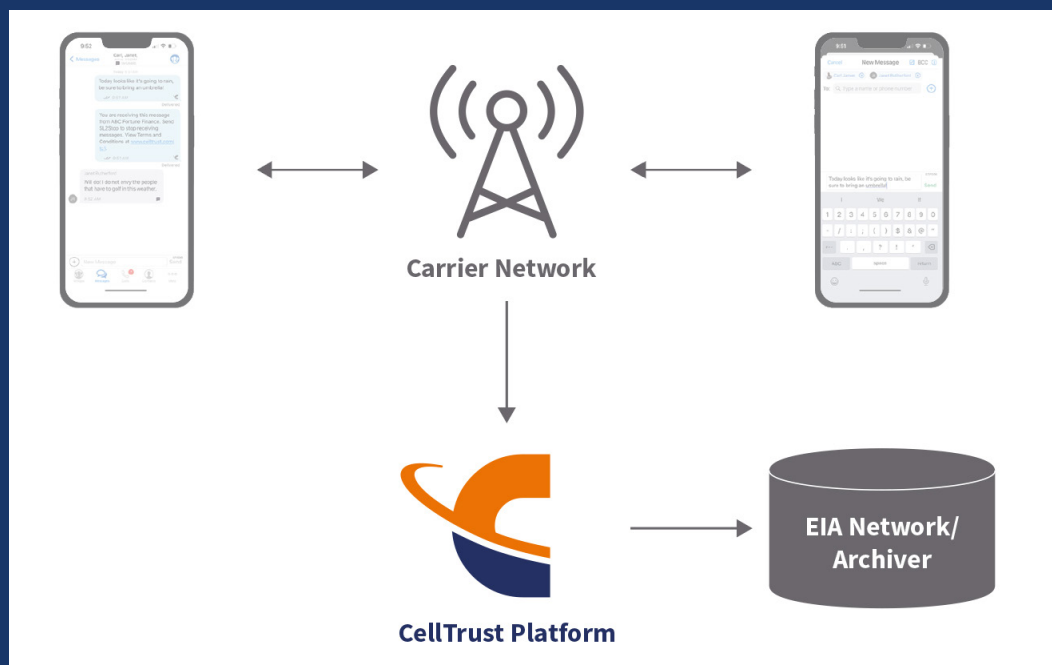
Carrier Network

CellTrust Platform

EIA Network/
Archiver

9:52
Messages
Today looks like it's going to rain, be sure to bring an umbrella
You are receiving this message from ABC Fortune Finance. Send STOP to stop receiving messages. View Terms and Conditions at
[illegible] but I do not envy the people that have to golf in this weather.

9:51
Cancel
New Message
BCC
To:
Today looks like it's going to rain, be sure to bring an umbrella
Send
1 2 3 4 5 6 7 8 9 0
- / : ; ( ) $ & @ "
. , ? ! '
ABC
space
return